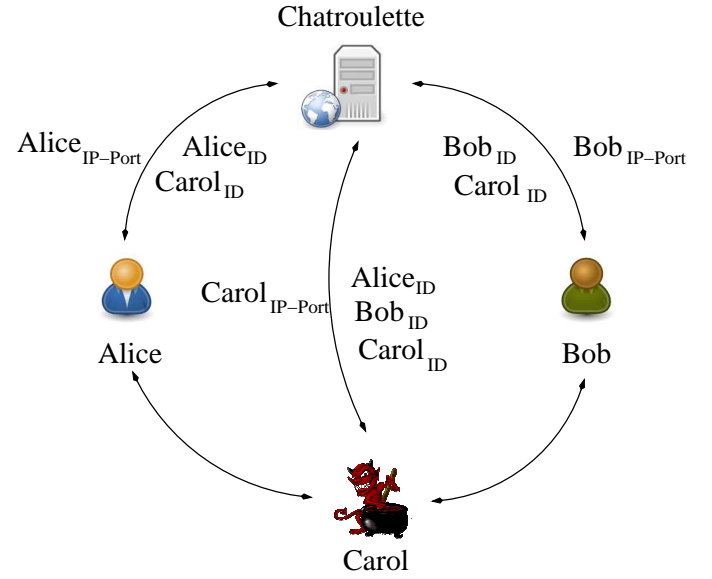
Chatroulette

$\text{Alice}_{\text{IP-Port}}$

$\text{Alice}_{\text{ID}}$
$\text{Carol}_{\text{ID}}$

$\text{Bob}_{\text{ID}}$
$\text{Carol}_{\text{ID}}$

$\text{Bob}_{\text{IP-Port}}$

$\text{Carol}_{\text{IP-Port}}$

$\text{Alice}_{\text{ID}}$
$\text{Bob}_{\text{ID}}$
$\text{Carol}_{\text{ID}}$

Alice

Bob

Carol